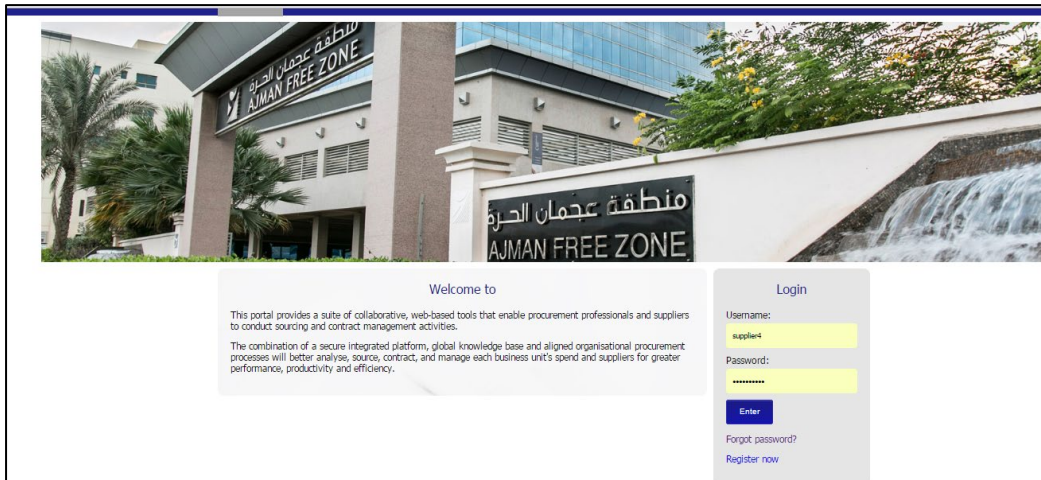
منطقة عجمان الحرة
AJMAN FREE ZONE

منطقة عجمان الحرة
AJMAN FREE ZONE

Welcome to

This portal provides a suite of collaborative, web-based tools that enable procurement professionals and suppliers to conduct sourcing and contract management activities.

The combination of a secure integrated platform, global knowledge base and aligned organisational procurement processes will better analyse, source, contract, and manage each business unit's spend and suppliers for greater performance, productivity and efficiency.

Login

Username:

supplier4

Password:

••••••••••

Enter

Forgot password?

Register now